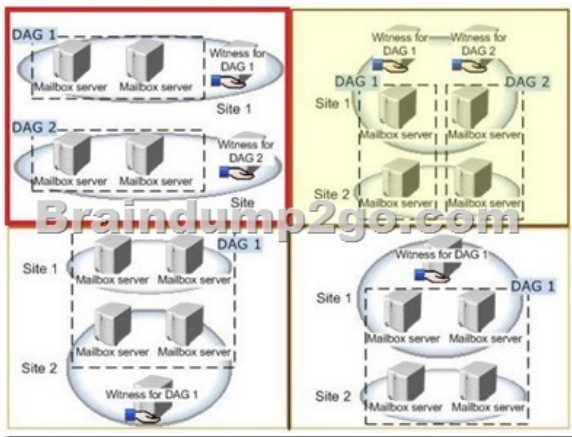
DAG 1
Mailbox server
Mailbox server
Witness for DAG 1
Site 1
DAG 2
Mailbox server
Mailbox server
Witness for DAG 2
Site

Witness for DAG 1
Witness for DAG 2
DAG 1
DAG 2
Site 1
Mailbox server
Mailbox server
Site 2
Mailbox server
Mailbox server

Braindump2go.com

DAG 1
Site 1
Mailbox server
Mailbox server
Mailbox server
Mailbox server
Site 2
Witness for DAG 1

Witness for DAG 1
DAG 1
Site 1
Mailbox server
Mailbox server
Site 2
Mailbox server
Mailbox server